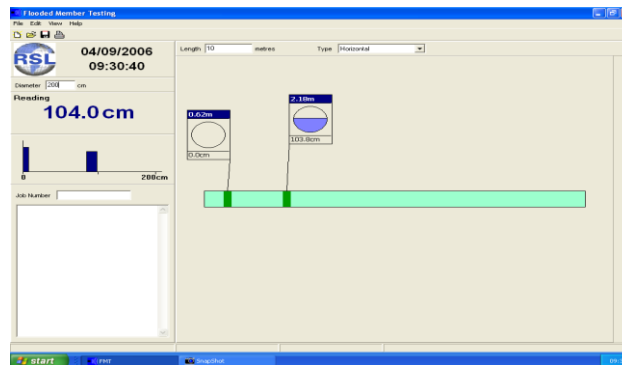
Flooded Member Testing

File Edit View Help

RSL

04/09/2006
09:30:40

Diameter 200 cm

Reading
104.0cm

0
200cm

Job Number

Length 10 metres

Type Horizontal

0.62m
0.0cm

2.18m
103.8cm

start

FMT

SnapShot

09: